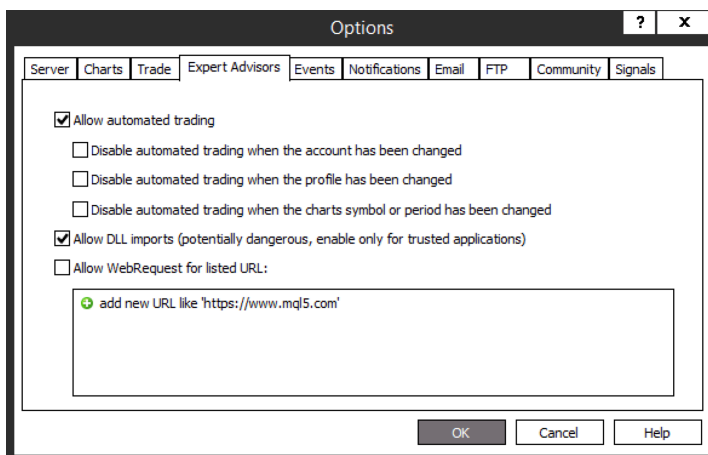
Options

?

X

Server | Charts | Trade | Expert Advisors | Events | Notifications | Email | FTP | Community | Signals

Allow automated trading

Disable automated trading when the account has been changed

Disable automated trading when the profile has been changed

Disable automated trading when the charts symbol or period has been changed

Allow DLL imports (potentially dangerous, enable only for trusted applications)

Allow WebRequest for listed URL:

add new URL like 'https://www.mql5.com'

OK

Cancel

Help